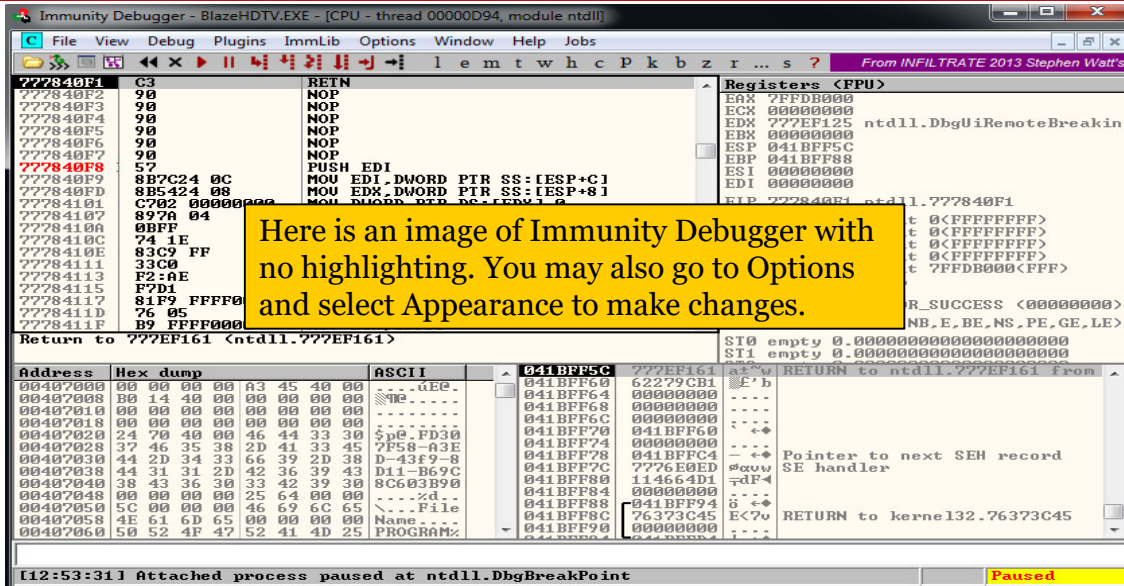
Immunity Debugger - BlazeHDTV.EXE - [CPU - thread 00000D94, module ntdll]

C File View Debug Plugins ImmLib Options Window Help Jobs

l e m t w h c P k b z r ... s ?

From INFILTRATE 2013 Stephen Watt's

| | | |
|---|---|---|
| 777840F1 | C3 | RETN |
| 777840F2 | 90 | NOP |
| 777840F3 | 90 | NOP |
| 777840F4 | 90 | NOP |
| 777840F5 | 90 | NOP |
| 777840F6 | 90 | NOP |
| 777840F7 | 90 | NOP |
| 777840F8 | 57 | PUSH EDI |
| 777840F9 | 8B7C24 0C | MOV EDI,DWORD PTR SS:[ESP+C] |
| 777840FD | 8B5424 08 | MOV EDX,DWORD PTR SS:[ESP+8] |
| 77784101 | C702 00000000 | MOV DWORD PTR DS:[EDX],0 |
| 77784107 | 897A 04 | |
| 7778410A | 0BFF | |
| 7778410C | 74 1E | |
| 7778410E | 83C9 FF | |
| 77784111 | 33C0 | |
| 77784113 | F2:AE | |
| 77784115 | F7D1 | |
| 77784117 | 81F9 FFFF00 | |
| 7778411D | 76 05 | |
| 7778411F | B9 FFFF000 | |

Return to 777EF161 (ntdll.777EF161)

Registers (FPU)
EAX 7FFDB000
ECX 00000000
EDX 777EF125 ntdll.DbgUiRemoteBreakin
EBX 00000000
ESP 041BFF5C
EBP 041BFF88
ESI 00000000
EDI 00000000

EIP 777840F1 ntdll.777840F1
t 0(FFFFFFFF)
t 0(FFFFFFFF)
t 0(FFFFFFFF)
t 0(FFFFFFFF)
t 7FFDB000(FFF)

R_SUCCESS (00000000)
NB,E,BE,NS,PE,GE,LE)

ST0 empty 0.0000000000000000000
ST1 empty 0.0000000000000000000

Here is an image of Immunity Debugger with no highlighting. You may also go to Options and select Appearance to make changes.

| Address | Hex dump | ASCII |
|---|---|---|
| 00407000 | 00 00 00 00 A3 45 40 00 | ....úE@. |
| 00407008 | B0 14 40 00 00 00 00 00 | ▒¶@..... |
| 00407010 | 00 00 00 00 00 00 00 00 | ........ |
| 00407018 | 00 00 00 00 00 00 00 00 | ........ |
| 00407020 | 24 70 40 00 46 44 33 30 | $p@.FD30 |
| 00407028 | 37 46 35 38 2D 41 33 45 | 7F58-A3E |
| 00407030 | 44 2D 34 33 66 39 2D 38 | D-43f9-8 |
| 00407038 | 44 31 31 2D 42 36 39 43 | D11-B69C |
| 00407040 | 38 43 36 30 33 42 39 30 | 8C603B90 |
| 00407048 | 00 00 00 00 25 64 00 00 | ....%d.. |
| 00407050 | 5C 00 00 00 46 69 6C 65 | \...File |
| 00407058 | 4E 61 6D 65 00 00 00 00 | Name.... |
| 00407060 | 50 52 4F 47 52 41 4D 25 | PROGRAM% |

| | | | |
|---|---|---|---|
| 041BFF5C | 777EF161 | a†~w | RETURN to ntdll.777EF161 from |
| 041BFF60 | 62279CB1 | ▒£'b | |
| 041BFF64 | 00000000 | .... | |
| 041BFF68 | 00000000 | .... | |
| 041BFF6C | 00000000 | .... | |
| 041BFF70 | 041BFF60 | `.←♦ | |
| 041BFF74 | 00000000 | .... | |
| 041BFF78 | 041BFFC4 | –.←♦ | Pointer to next SEH record |
| 041BFF7C | 7776E0ED | ØαvW | SE handler |
| 041BFF80 | 114664D1 | ╤dF◄ | |
| 041BFF84 | 00000000 | .... | |
| 041BFF88 | 041BFF94 | ö.←♦ | |
| 041BFF8C | 76373C45 | E<7v | RETURN to kernel32.76373C45 |
| 041BFF90 | 00000000 | .... | |

[12:53:31] Attached process paused at ntdll.DbgBreakPoint

Paused